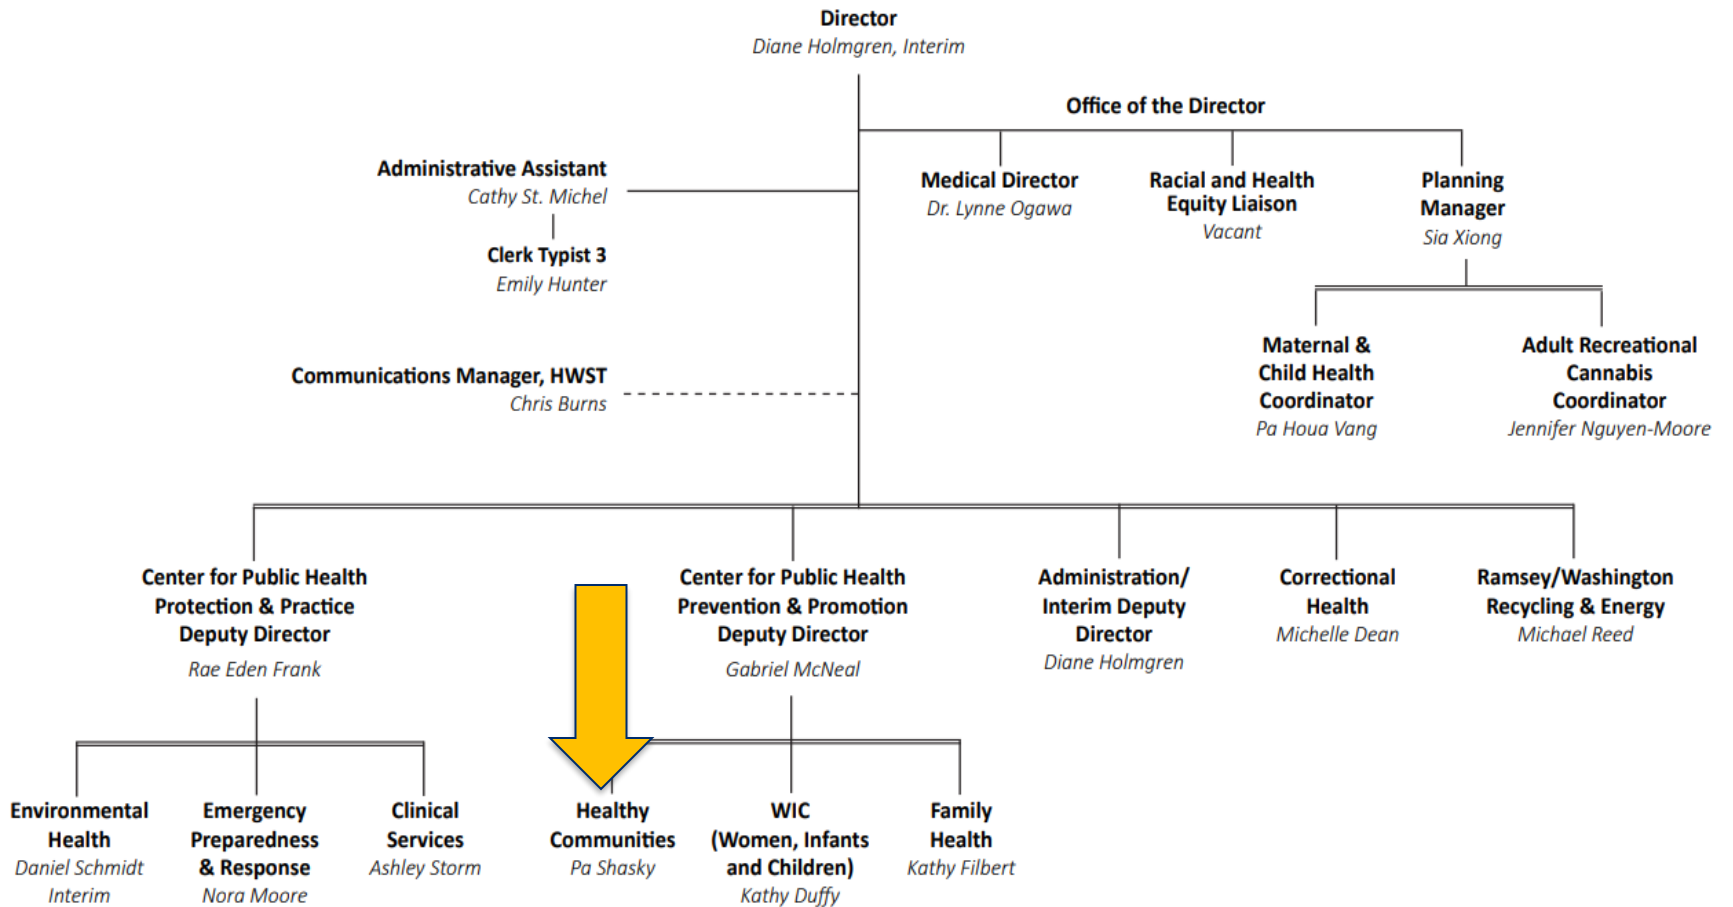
Director
Diane Holmgren, Interim

Office of the Director

Administrative Assistant
Cathy St. Michel

Clerk Typist 3
Emily Hunter

Medical Director
Dr. Lynne Ogawa

Racial and Health Equity Liaison
Vacant

Planning Manager
Sia Xiong

Maternal & Child Health Coordinator
Pa Houa Vang

Adult Recreational Cannabis Coordinator
Jennifer Nguyen-Moore

Communications Manager, HWST
Chris Burns

Center for Public Health Protection & Practice Deputy Director
Rae Eden Frank

Center for Public Health Prevention & Promotion Deputy Director
Gabriel McNeal

Administration/ Interim Deputy Director
Diane Holmgren

Correctional Health
Michelle Dean

Ramsey/Washington Recycling & Energy
Michael Reed

Environmental Health
Daniel Schmidt
Interim

Emergency Preparedness & Response
Nora Moore

Clinical Services
Ashley Storm

Healthy Communities
Pa Shasky

WIC (Women, Infants and Children)
Kathy Duffy

Family Health
Kathy Filbert